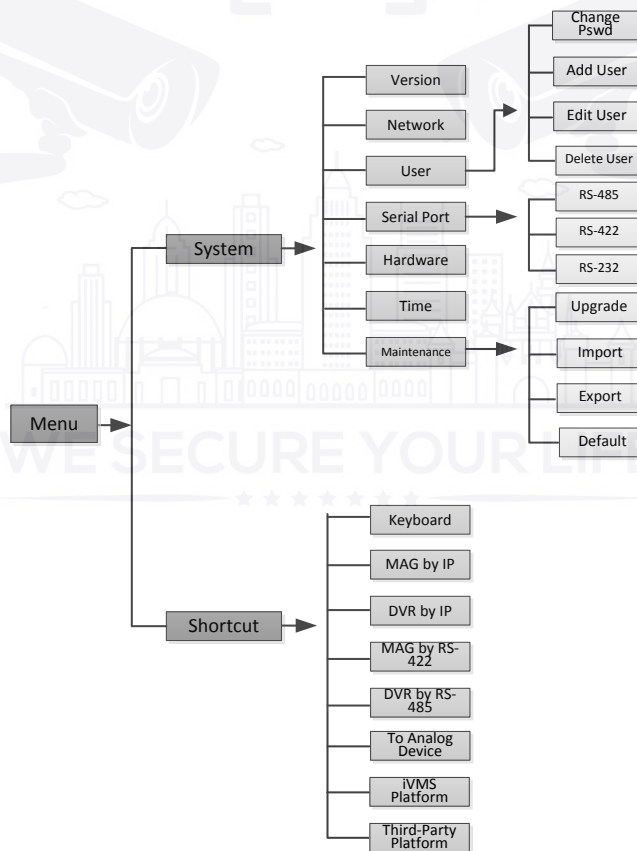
Menu

System

Version

Network

User

Change Pswd

Add User

Edit User

Delete User

Serial Port

RS-485

RS-422

RS-232

Hardware

Time

Maintenance

Upgrade

Import

Export

Default

WE SECURE YOUR LIFE

Shortcut

Keyboard

MAG by IP

DVR by IP

MAG by RS-422

DVR by RS-485

To Analog Device

iVMS Platform

Third-Party Platform